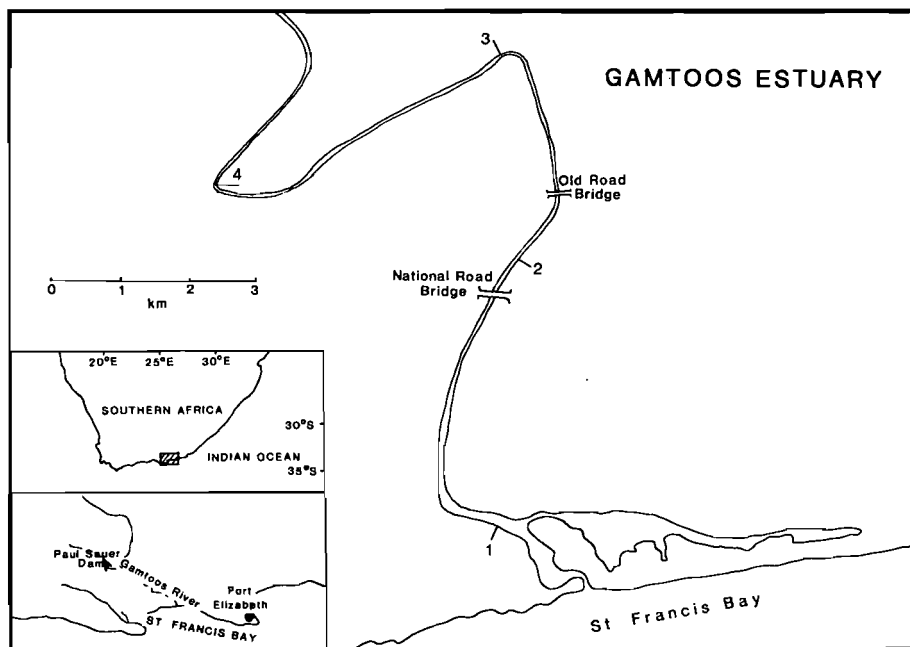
GAMTOOS ESTUARY

3

4

Old Road Bridge

National Road Bridge

2

1

0 1 2 3
km

20°E 25°E 30°E

SOUTHERN AFRICA

30°S

INDIAN OCEAN

35°S

Paul Sauer Dam

Gamtoos River

Port Elizabeth

ST FRANCIS BAY

St Francis Bay